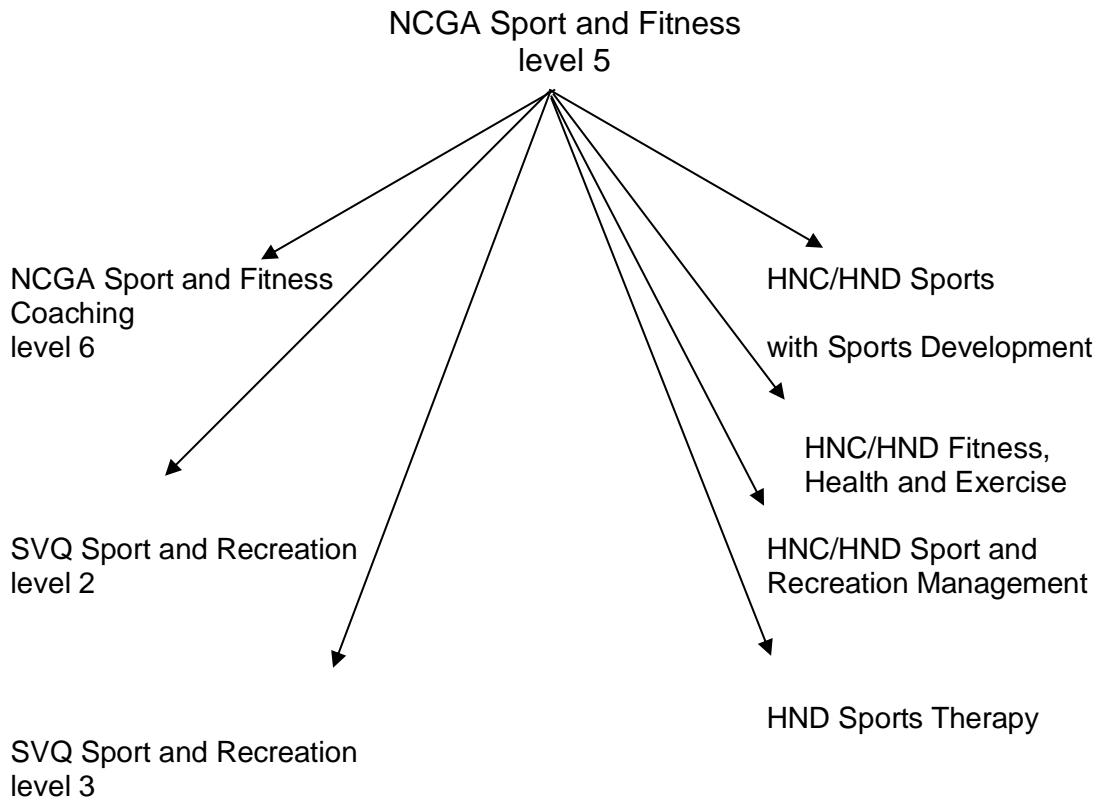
NCGA Sport and Fitness
level 5

NCGA Sport and Fitness
Coaching
level 6

HNC/HND Sports

with Sports Development

HNC/HND Fitness,
Health and Exercise

SVQ Sport and Recreation
level 2

HNC/HND Sport and
Recreation Management

HND Sports Therapy

SVQ Sport and Recreation
level 3